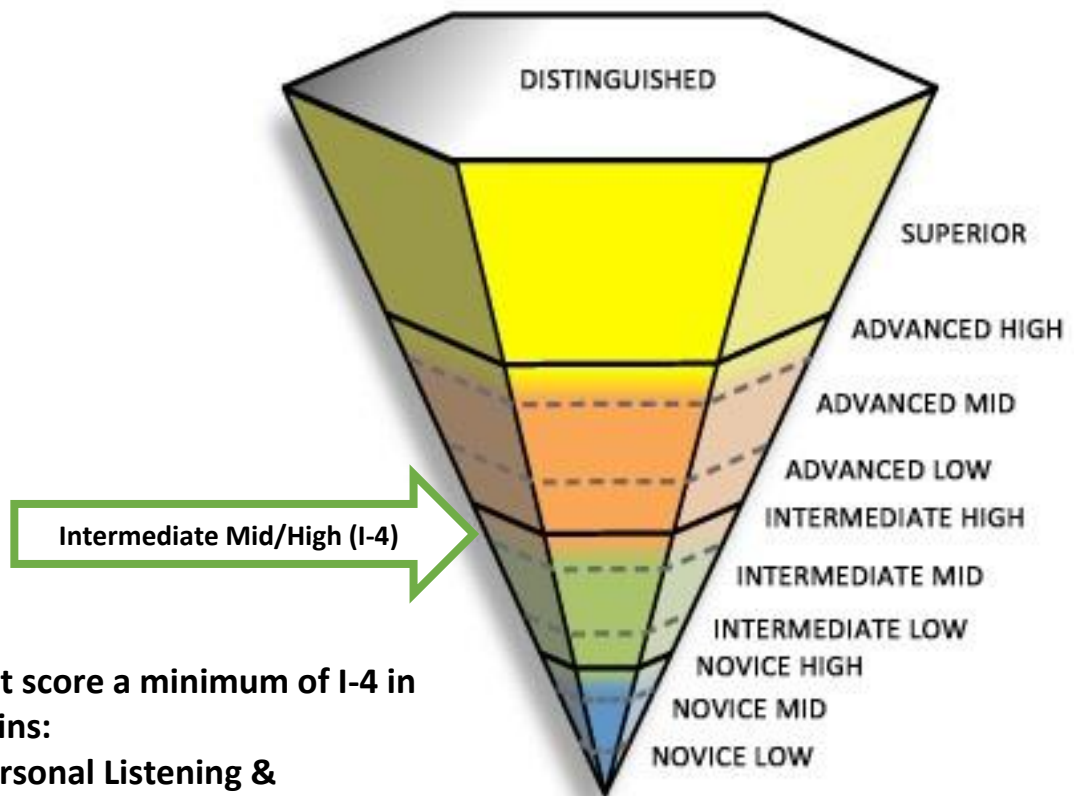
DISTINGUISHED

SUPERIOR

ADVANCED HIGH

ADVANCED MID

ADVANCED LOW

INTERMEDIATE HIGH

INTERMEDIATE MID

INTERMEDIATE LOW

NOVICE HIGH

NOVICE MID

NOVICE LOW

Intermediate Mid/High (I-4)

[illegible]t score a minimum of I-4 in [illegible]ins:
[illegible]rsonal Listening &